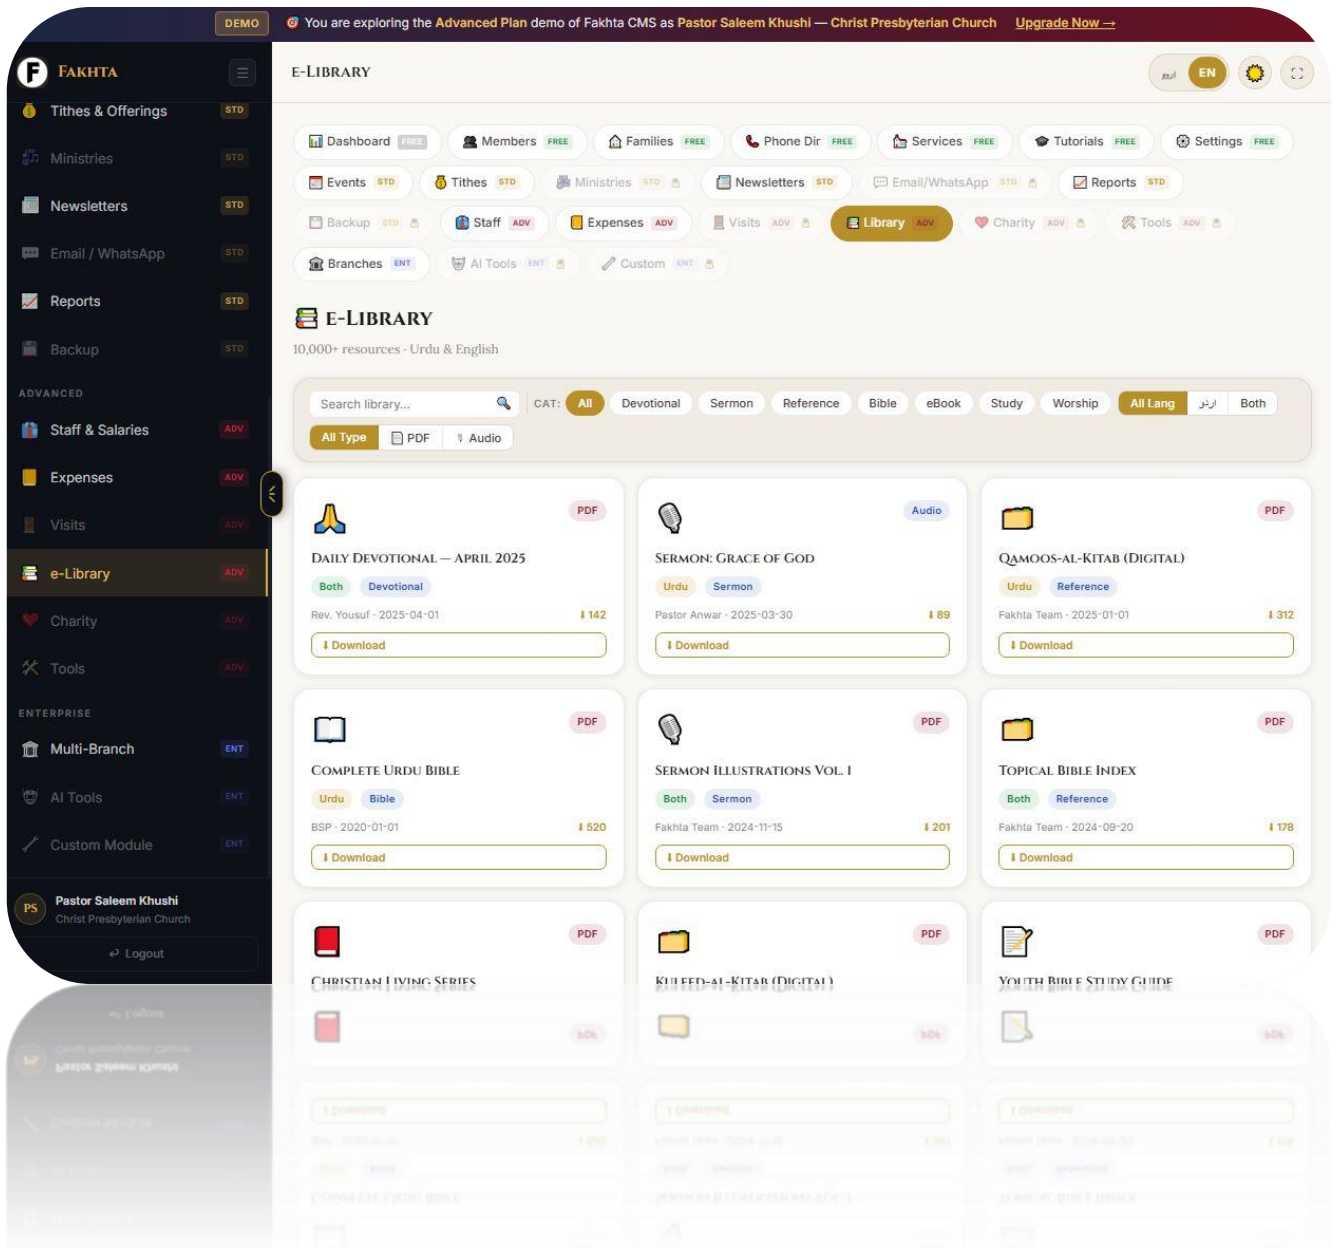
DEMO You are exploring the Advanced Plan demo of Fakhta CMS as Pastor Saleem Khushi — Christ Presbyterian Church Upgrade Now →

FAKHTA

Tithes & Offerings STD
Ministries STD
Newsletters STD
Email / WhatsApp STD
Reports STD
Backup STD

ADVANCED
Staff & Salaries ADV
Expenses ADV
Visits ADV
e-Library ADV
Charity ADV
Tools ADV

ENTERPRISE
Multi-Branch ENT
AI Tools ENT
Custom Module ENT

PS Pastor Saleem Khushi
Christ Presbyterian Church
Logout

E-LIBRARY

اردو EN

Dashboard FREE | Members FREE | Families FREE | Phone Dir FREE | Services FREE | Tutorials FREE | Settings FREE
Events STD | Tithes STD | Ministries STD | Newsletters STD | Email/WhatsApp STD | Reports STD
Backup STD | Staff ADV | Expenses ADV | Visits ADV | Library ADV | Charity ADV | Tools ADV
Branches ENT | AI Tools ENT | Custom ENT

E-LIBRARY
10,000+ resources · Urdu & English

Search library... CAT: All Devotional Sermon Reference Bible eBook Study Worship All Lang اردو Both
All Type PDF Audio

PDF
DAILY DEVOTIONAL — APRIL 2025
Both Devotional
Rev. Yousuf · 2025-04-01 142
Download

Audio
SERMON: GRACE OF GOD
Urdu Sermon
Pastor Anwar · 2025-03-30 89
Download

PDF
QAMOOS-AL-KITAB (DIGITAL)
Urdu Reference
Fakhta Team · 2025-01-01 312
Download

PDF
COMPLETE URDU BIBLE
Urdu Bible
BSP · 2020-01-01 520
Download

PDF
SERMON ILLUSTRATIONS VOL. I
Both Sermon
Fakhta Team · 2024-11-15 201
Download

PDF
TOPICAL BIBLE INDEX
Both Reference
Fakhta Team · 2024-09-20 178
Download

PDF
CHRISTIAN LIVING SERIES

PDF
KULEED-AL-KITAB (DIGITAL)

PDF
YOUTH BIBLE STUDY GUIDE